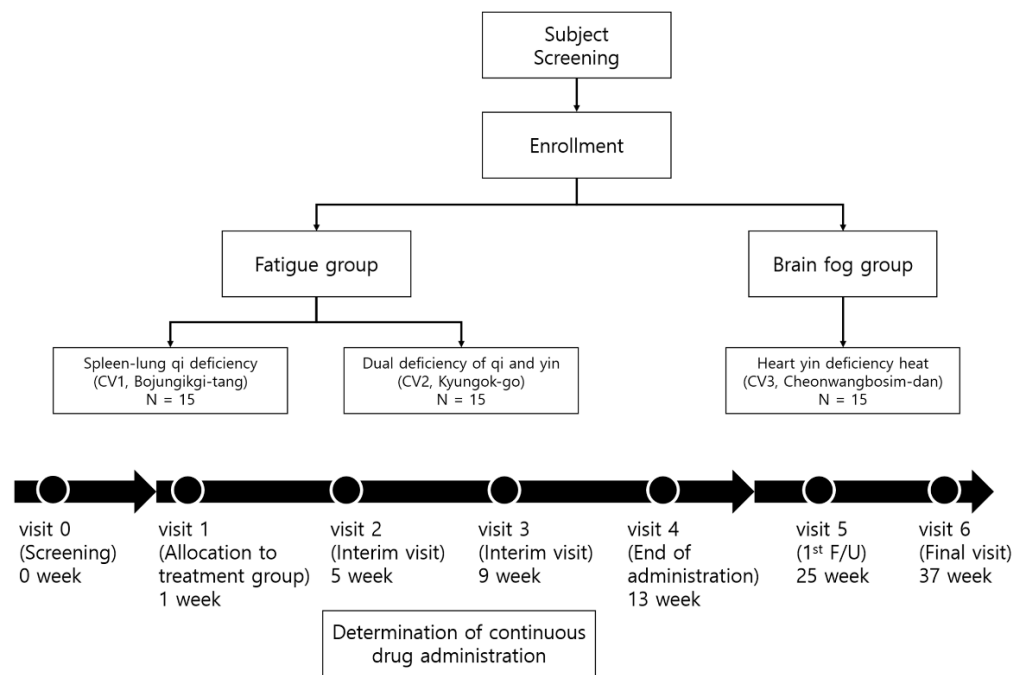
Subject Screening

Enrollment

Fatigue group

Brain fog group

Spleen-lung qi deficiency (CV1, Bojungikgi-tang) N = 15

Dual deficiency of qi and yin (CV2, Kyungok-go) N = 15

Heart yin deficiency heat (CV3, Cheonwangbosim-dan) N = 15

visit 0 (Screening) 0 week

visit 1 (Allocation to treatment group) 1 week

visit 2 (Interim visit) 5 week

visit 3 (Interim visit) 9 week

visit 4 (End of administration) 13 week

visit 5 ($1^{st}$ F/U) 25 week

visit 6 (Final visit) 37 week

Determination of continuous drug administration